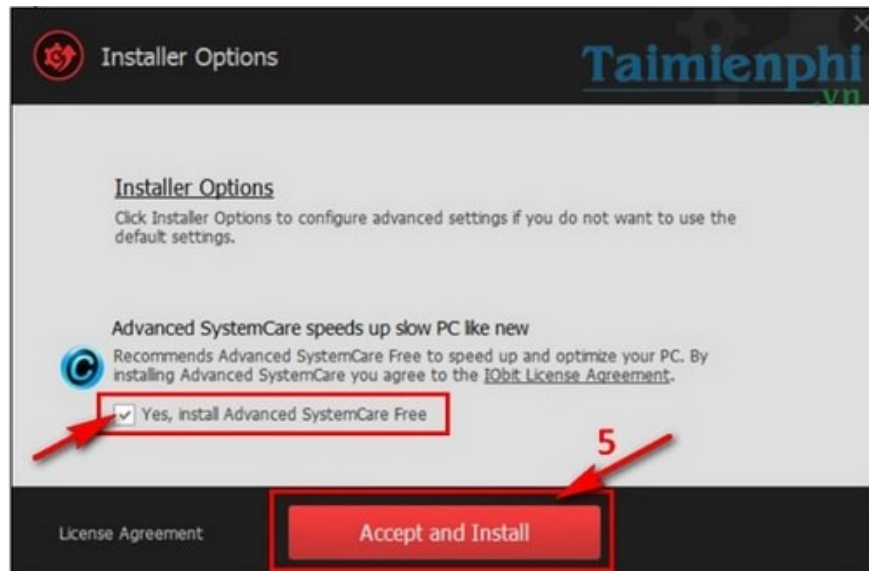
Installer Options

Taimienphi
.vn

Installer Options

Click Installer Options to configure advanced settings if you do not want to use the default settings.

Advanced SystemCare speeds up slow PC like new

Recommends Advanced SystemCare Free to speed up and optimize your PC. By installing Advanced SystemCare you agree to the IObit License Agreement.

Yes, install Advanced SystemCare Free

5

License Agreement

Accept and Install